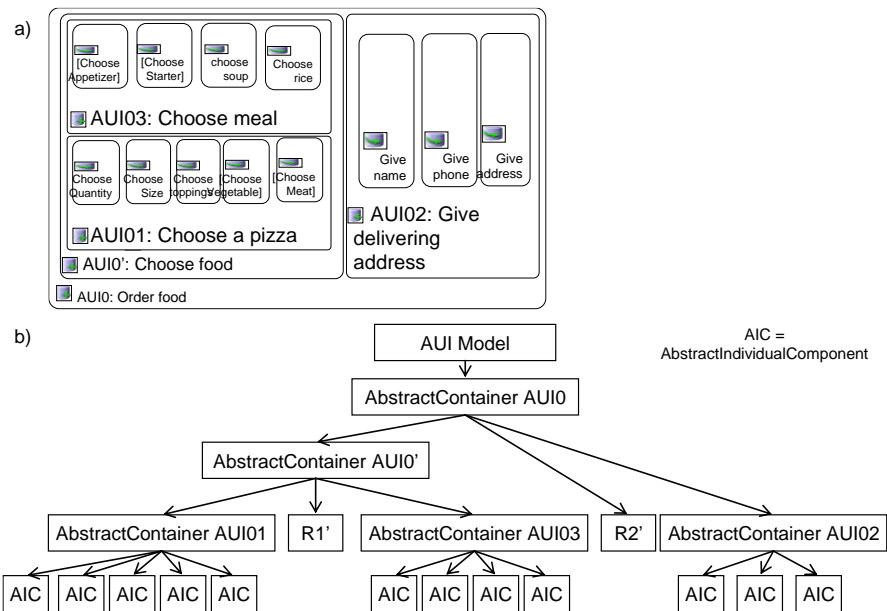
a)

[Choose Appetizer]
[Choose Starter]
choose soup
Choose rice

AUI03: Choose meal

Choose Quantity
Choose Size
Choose toppings
[Choose Vegetable]
[Choose Meat]

AUI01: Choose a pizza

AUI0': Choose food

Give name
Give phone
Give address

AUI02: Give delivering address

AUI0: Order food

b)

AIC = AbstractIndividualComponent

AUI Model

AbstractContainer AUI0

AbstractContainer AUI0'

AbstractContainer AUI01
R1'
AbstractContainer AUI03
R2'
AbstractContainer AUI02

AIC AIC AIC AIC AIC
AIC AIC AIC AIC
AIC AIC AIC